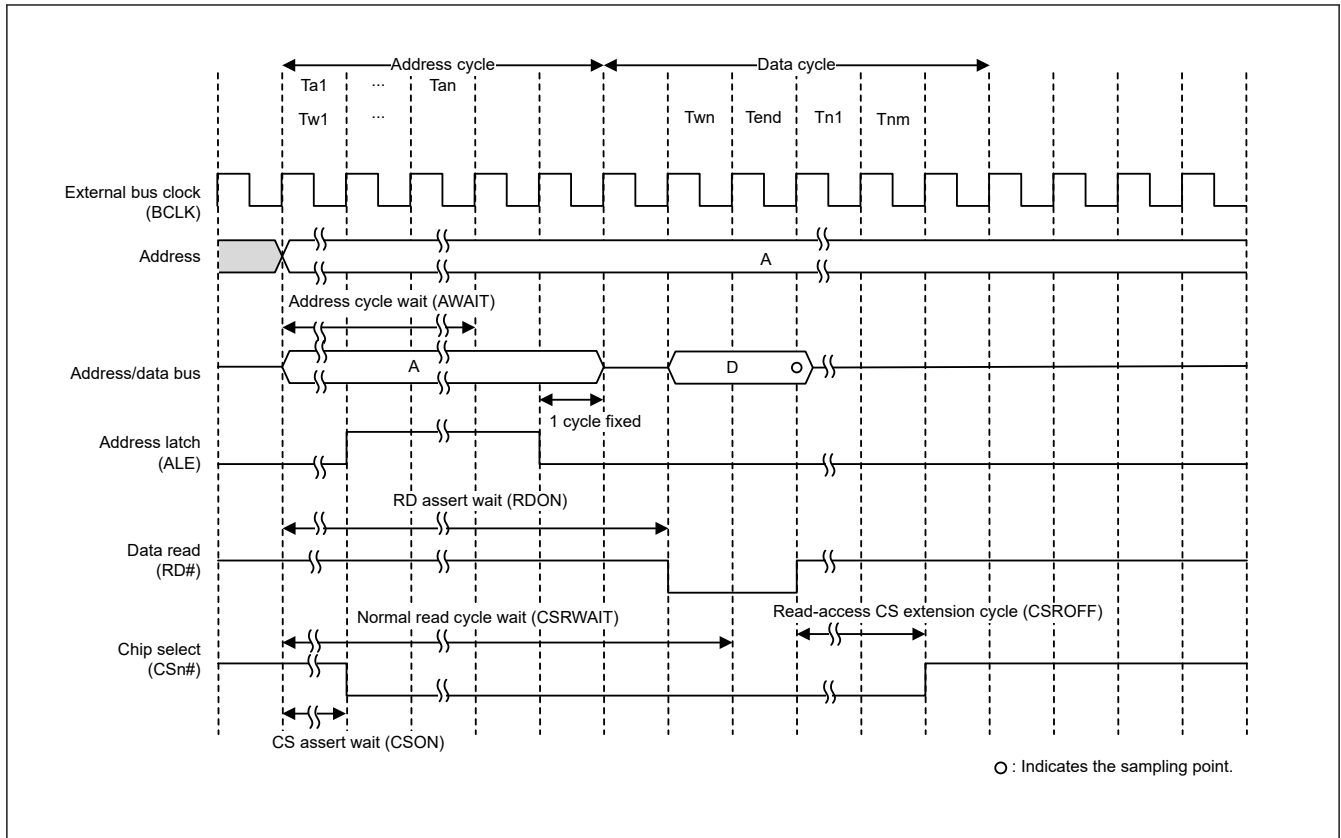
Address cycle
Data cycle
Ta1 ··· Tan
Tw1 ···
Twn Tend Tn1 Tnm

External bus clock (BCLK)
Address
A
Address cycle wait (AWAIT)
Address/data bus
A
D
1 cycle fixed
Address latch (ALE)
RD assert wait (RDON)
Data read (RD#)
Normal read cycle wait (CSRWAIT)
Read-access CS extension cycle (CSROFF)
Chip select (CSn#)
CS assert wait (CSON)

○ : Indicates the sampling point.